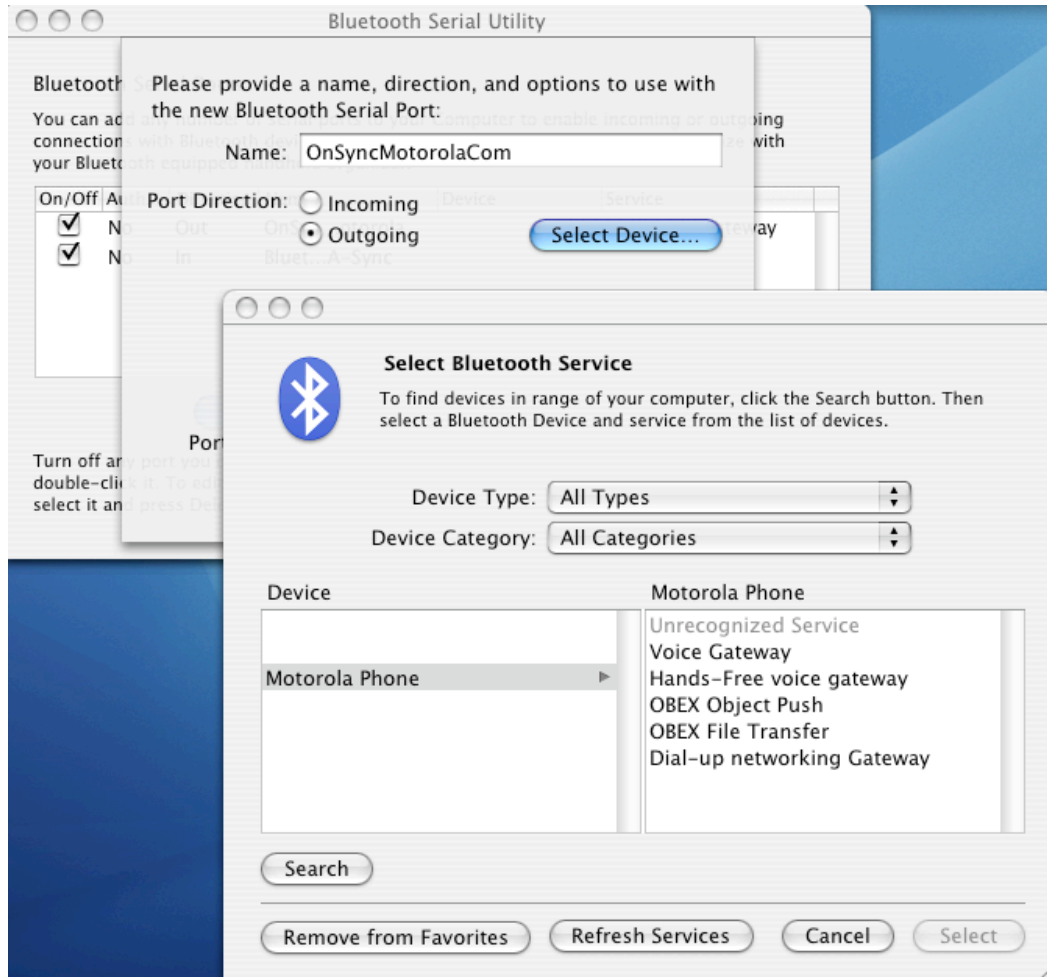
Bluetooth Serial Utility

Blueto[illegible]

You can ad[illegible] oing connectio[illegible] with your Blueto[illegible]

| On/Off | Au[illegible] | | | Device | Service |
|---|---|---|---|---|---|
| ☑ | No | Out | OnS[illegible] | | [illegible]eway |
| ☑ | No | In | Bluet...A-Sync | | |

Por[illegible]

Turn off a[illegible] double-cli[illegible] select it an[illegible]

Please provide a name, direction, and options to use with the new Bluetooth Serial Port:

Name: OnSyncMotorolaCom

Port Direction: Incoming
Outgoing

Select Device...

Select Bluetooth Service

To find devices in range of your computer, click the Search button. Then select a Bluetooth Device and service from the list of devices.

Device Type: All Types

Device Category: All Categories

Device

Motorola Phone

Motorola Phone

Unrecognized Service
Voice Gateway
Hands-Free voice gateway
OBEX Object Push
OBEX File Transfer
Dial-up networking Gateway

Search

Remove from Favorites
Refresh Services
Cancel
Select